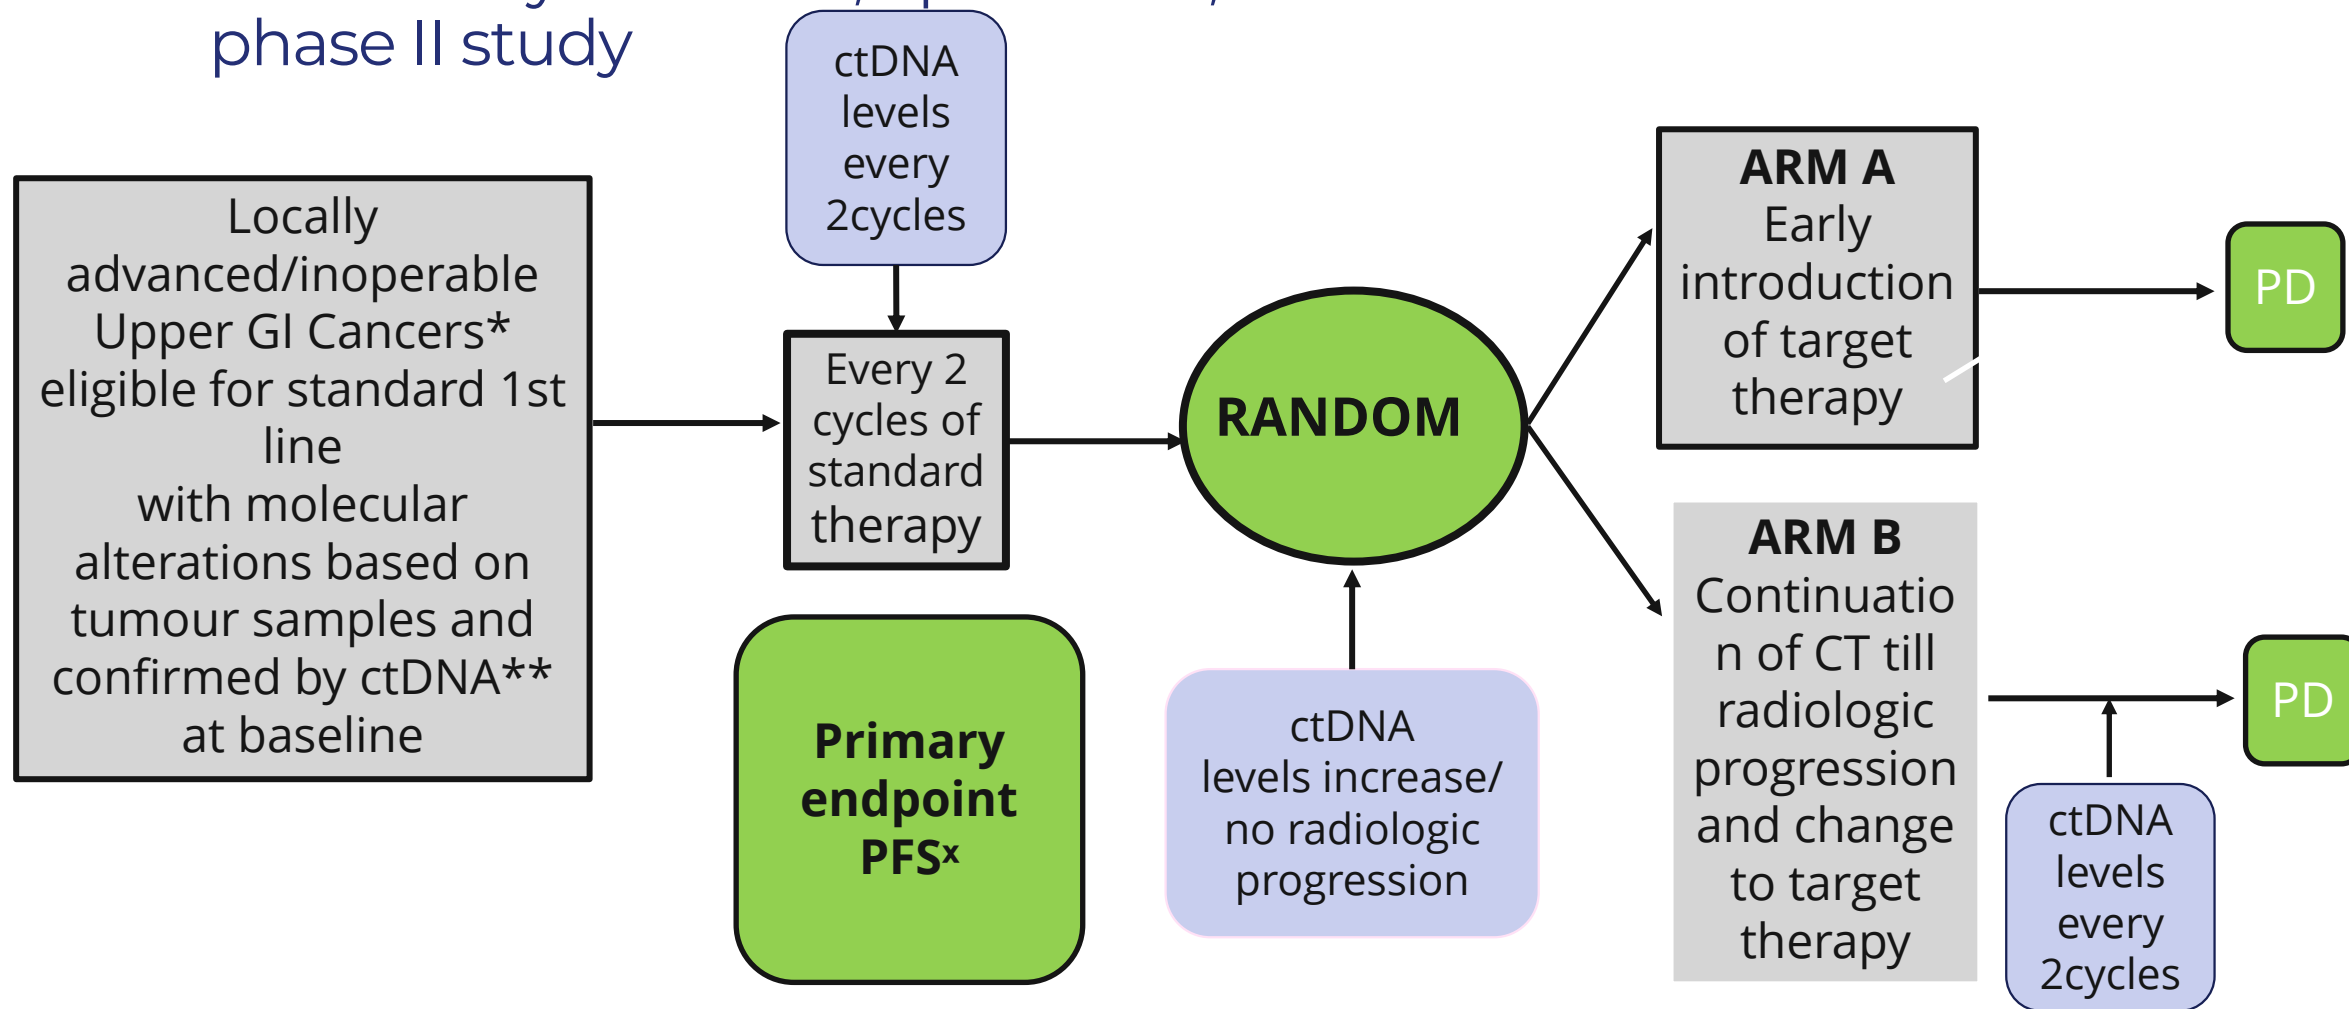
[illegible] phase II study

ctDNA levels every 2cycles

Locally advanced/inoperable Upper GI Cancers* eligible for standard 1st line with molecular alterations based on tumour samples and confirmed by ctDNA** at baseline

Every 2 cycles of standard therapy

RANDOM

ARM A
Early introduction of target therapy

PD

ARM B
Continuation of CT till radiologic progression and change to target therapy

PD

Primary endpoint PFS$^{x}$

ctDNA levels increase/ no radiologic progression

ctDNA levels every 2cycles